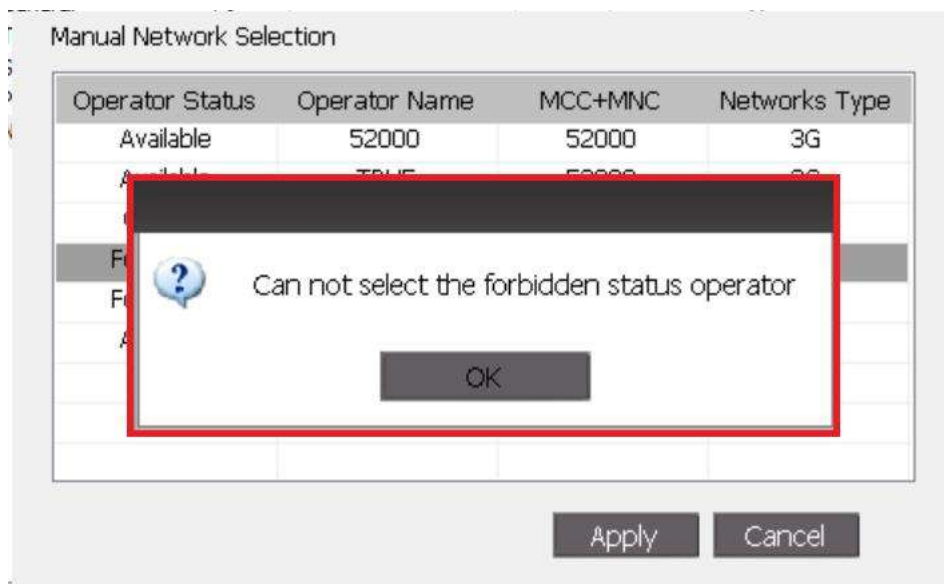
Manual Network Selection

| Operator Status | Operator Name | MCC+MNC | Networks Type |
|---|---|---|---|
| Available | 52000 | 52000 | 3G |
| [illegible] | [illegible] | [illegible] | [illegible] |
| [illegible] | | | |
| F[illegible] | | | |
| F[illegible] | | | |
| A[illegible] | | | |

?

Can not select the forbidden status operator

OK

Apply Cancel